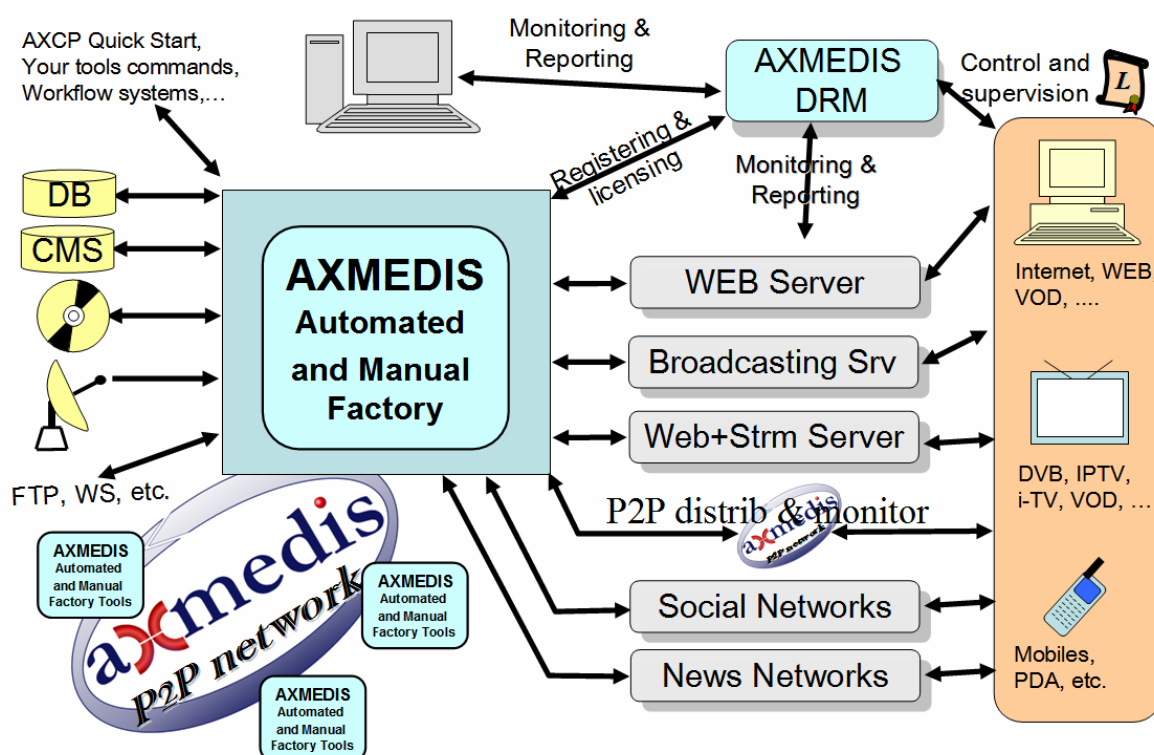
AXCP Quick Start, Your tools commands, Workflow systems,…

Monitoring & Reporting

AXMEDIS DRM

Control and supervision

L

Registering & licensing

Monitoring & Reporting

DB

CMS

AXMEDIS Automated and Manual Factory

WEB Server

Broadcasting Srv

Web+Strm Server

Internet, WEB VOD, ....

DVB, IPTV, i-TV, VOD, …

FTP, WS, etc.

P2P distrib & monitor

axmedis p2p network

AXMEDIS Automated and Manual Factory Tools

AXMEDIS Automated and Manual Factory Tools

AXMEDIS Automated and Manual Factory Tools

axmedis p2p network

Social Networks

News Networks

Mobiles, PDA, etc.